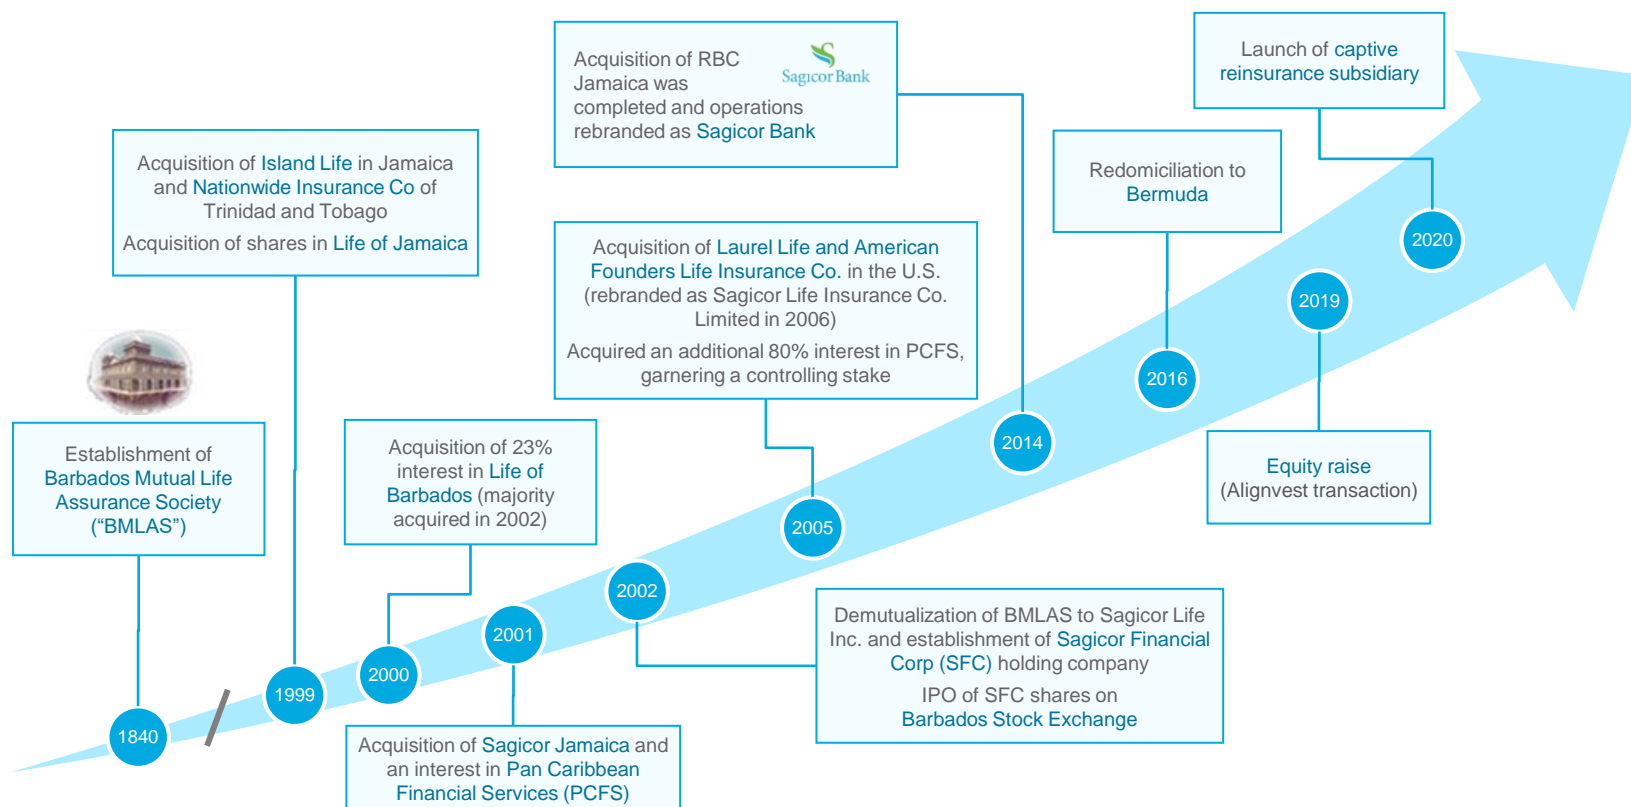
Acquisition of RBC Jamaica was completed and operations rebranded as Sagicor Bank

Sagicor Bank

Launch of captive reinsurance subsidiary

Acquisition of Island Life in Jamaica and Nationwide Insurance Co of Trinidad and Tobago

Acquisition of shares in Life of Jamaica

Redomiciliation to Bermuda

Acquisition of Laurel Life and American Founders Life Insurance Co. in the U.S. (rebranded as Sagicor Life Insurance Co. Limited in 2006)

Acquired an additional 80% interest in PCFS, garnering a controlling stake

2020

2019

2016

2014

Establishment of Barbados Mutual Life Assurance Society ("BMLAS")

Acquisition of 23% interest in Life of Barbados (majority acquired in 2002)

Equity raise (Alignvest transaction)

2005

2002

2001

2000

1999

1840

Demutualization of BMLAS to Sagicor Life Inc. and establishment of Sagicor Financial Corp (SFC) holding company

IPO of SFC shares on Barbados Stock Exchange

Acquisition of Sagicor Jamaica and an interest in Pan Caribbean Financial Services (PCFS)